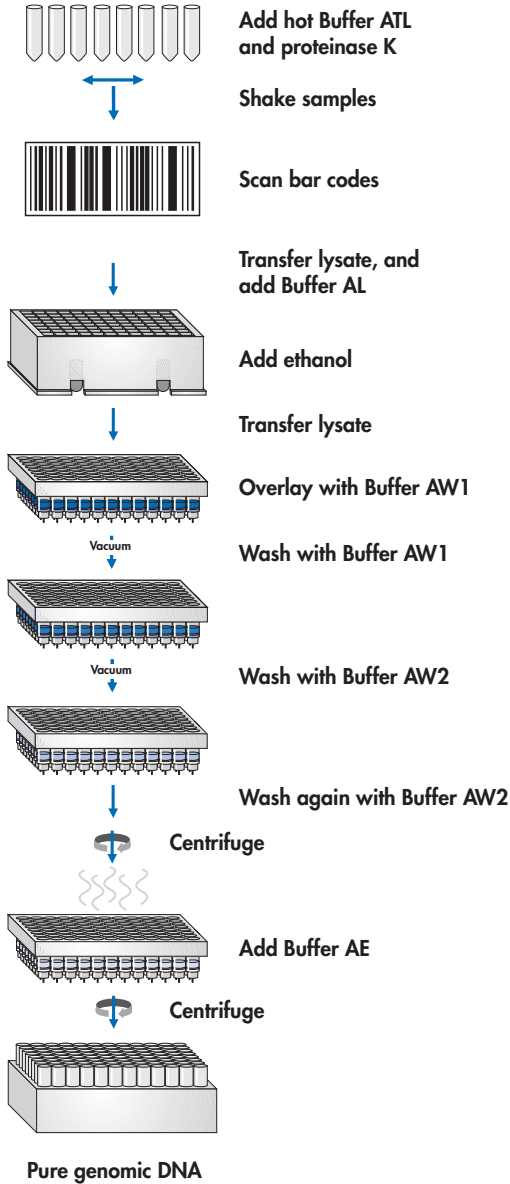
Add hot Buffer ATL and proteinase K

Shake samples

Scan bar codes

Transfer lysate, and add Buffer AL

Add ethanol

Transfer lysate

Overlay with Buffer AW1

Vacuum

Wash with Buffer AW1

Vacuum

Wash with Buffer AW2

Wash again with Buffer AW2

Centrifuge

Add Buffer AE

Centrifuge

Pure genomic DNA